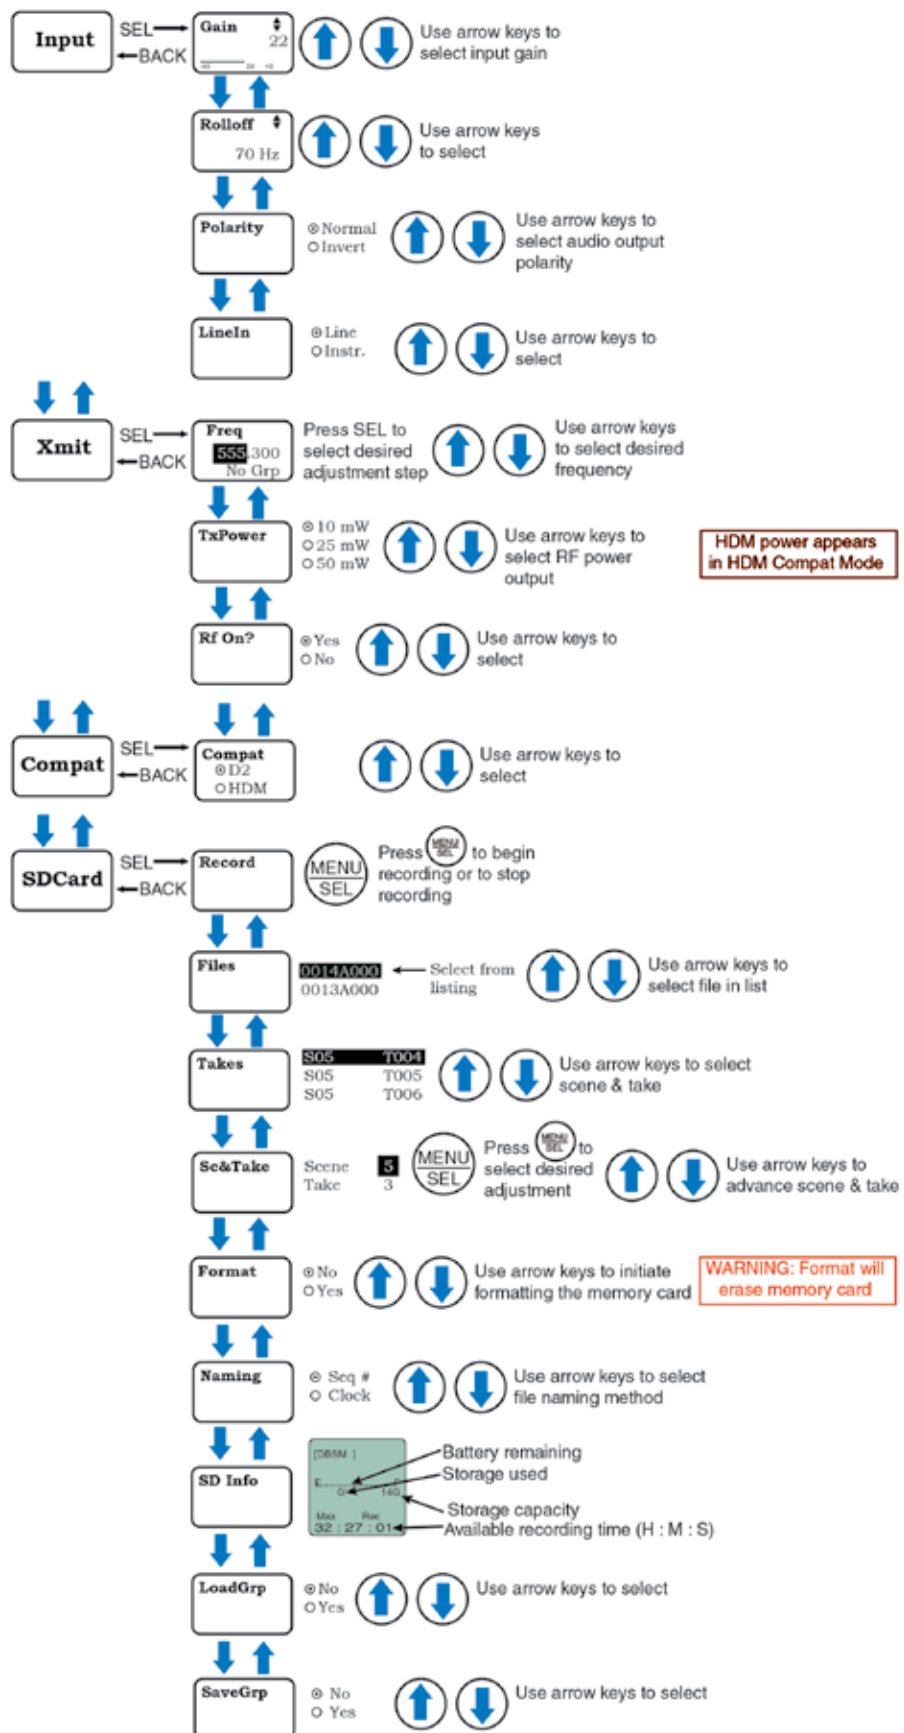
Input SEL BACK

Gain 22

Use arrow keys to select input gain

Rolloff 70 Hz

Use arrow keys to select

Polarity

Normal
Invert

Use arrow keys to select audio output polarity

LineIn

Line
Instr.

Use arrow keys to select

Xmit SEL BACK

Freq 555.300 No Grp

Press SEL to select desired adjustment step

Use arrow keys to select desired frequency

TxPower

10 mW
25 mW
50 mW

Use arrow keys to select RF power output

HDM power appears in HDM Compat Mode

Rf On?

Yes
No

Use arrow keys to select

Compat SEL BACK

Compat
D2
HDM

Use arrow keys to select

SDCard SEL BACK

Record

MENU SEL

Press MENU SEL to begin recording or to stop recording

Files

0014A000
0013A000

Select from listing

Use arrow keys to select file in list

Takes

| S05 | T004 |
|---|---|
| S05 | T005 |
| S05 | T006 |

Use arrow keys to select scene & take

Sc&Take

Scene 5
Take 3

MENU SEL

Press MENU SEL to select desired adjustment

Use arrow keys to advance scene & take

Format

No
Yes

Use arrow keys to initiate formatting the memory card

WARNING: Format will erase memory card

Naming

Seq #
Clock

Use arrow keys to select file naming method

SD Info

[DBSN ]
E F
0 14G
Max Rec
32 : 27 : 01

Battery remaining
Storage used
Storage capacity
Available recording time (H : M : S)

LoadGrp

No
Yes

Use arrow keys to select

SaveGrp

No
Yes

Use arrow keys to select